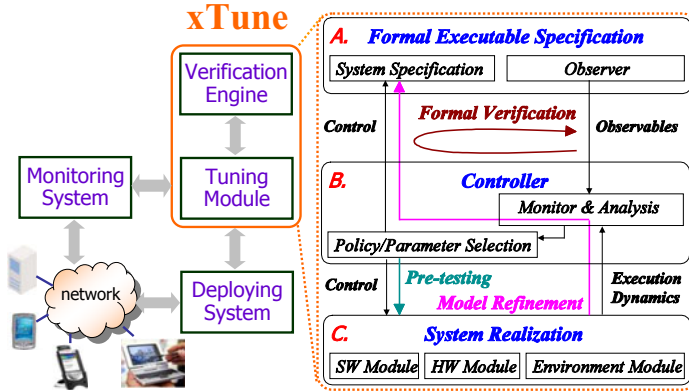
xTune

Verification Engine

Tuning Module

Monitoring System

Deploying System

network

A. Formal Executable Specification

System Specification

Observer

Formal Verification

Control

Observables

B. Controller

Monitor & Analysis

Policy/Parameter Selection

Control

Pre-testing

Model Refinement

Execution Dynamics

C. System Realization

SW Module

HW Module

Environment Module